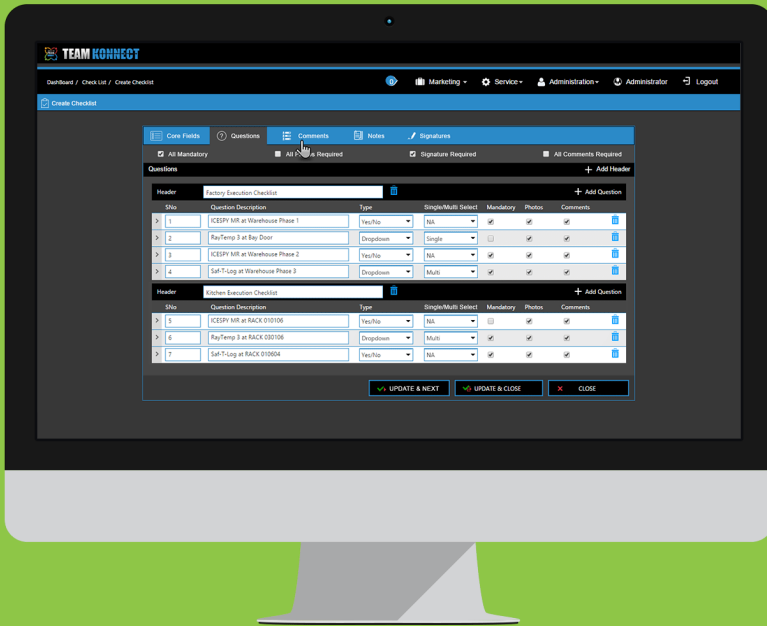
TEAM KONNECT

Dashboard / Check List / Create Checklist

0 Marketing Service Administration Administrator Logout

Create Checklist

Core Fields Questions Comments Notes Signatures

All Mandatory All P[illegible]e Required Signature Required All Comments Required

Questions Add Header

Header Factory Execution Checklist Add Question

| SNo | Question Description | Type | Single/Multi Select | Mandatory | Photos | Comments |
|---|---|---|---|---|---|---|
| 1 | ICESPY MR at Warehouse Phase 1 | Yes/No | NA | | | |
| 2 | RayTemp 3 at Bay Door | Dropdown | Single | | | |
| 3 | ICESPY MR at Warehouse Phase 2 | Yes/No | NA | | | |
| 4 | Saf-T-Log at Warehouse Phase 3 | Dropdown | Multi | | | |

Header Kitchen Execution Checklist Add Question

| SNo | Question Description | Type | Single/Multi Select | Mandatory | Photos | Comments |
|---|---|---|---|---|---|---|
| 5 | ICESPY MR at RACK 010106 | Yes/No | NA | | | |
| 6 | RayTemp 3 at RACK 030106 | Dropdown | Multi | | | |
| 7 | Saf-T-Log at RACK 010604 | Yes/No | NA | | | |

UPDATE & NEXT UPDATE & CLOSE CLOSE